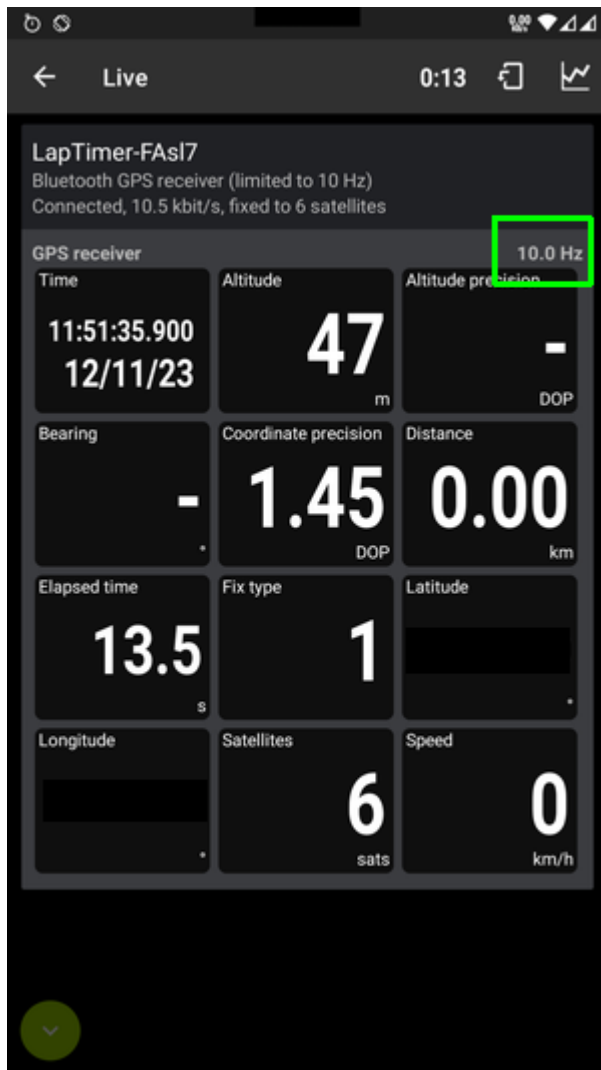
Live 0:13

LapTimer-FAsl7
Bluetooth GPS receiver (limited to 10 Hz)
Connected, 10.5 kbit/s, fixed to 6 satellites

GPS receiver 10.0 Hz

| Time | Altitude | Altitude precision |
|---|---|---|
| 11:51:35.900 12/11/23 | 47 m | - DOP |

| Bearing | Coordinate precision | Distance |
|---|---|---|
| - ° | 1.45 DOP | 0.00 km |

| Elapsed time | Fix type | Latitude |
|---|---|---|
| 13.5 s | 1 | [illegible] ° |

| Longitude | Satellites | Speed |
|---|---|---|
| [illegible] ° | 6 sats | 0 km/h |